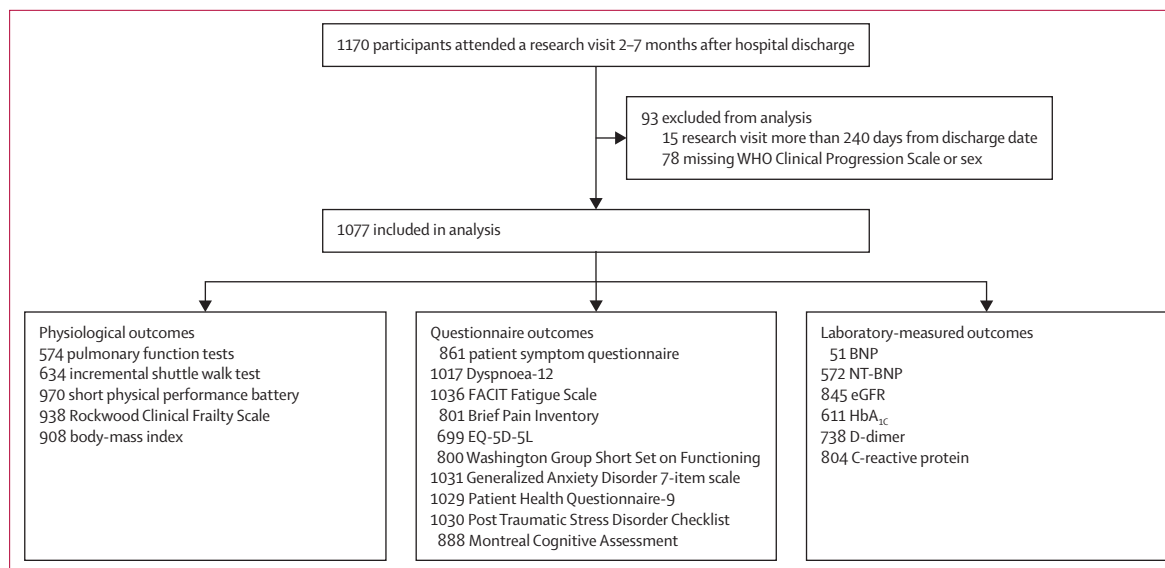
1170 participants attended a research visit 2–7 months after hospital discharge

93 excluded from analysis
15 research visit more than 240 days from discharge date
78 missing WHO Clinical Progression Scale or sex

1077 included in analysis

Physiological outcomes
574 pulmonary function tests
634 incremental shuttle walk test
970 short physical performance battery
938 Rockwood Clinical Frailty Scale
908 body-mass index

Questionnaire outcomes
861 patient symptom questionnaire
1017 Dyspnoea-12
1036 FACIT Fatigue Scale
801 Brief Pain Inventory
699 EQ-5D-5L
800 Washington Group Short Set on Functioning
1031 Generalized Anxiety Disorder 7-item scale
1029 Patient Health Questionnaire-9
1030 Post Traumatic Stress Disorder Checklist
888 Montreal Cognitive Assessment

Laboratory-measured outcomes
51 BNP
572 NT-BNP
845 eGFR
611 $HbA_{1C}$
738 D-dimer
804 C-reactive protein